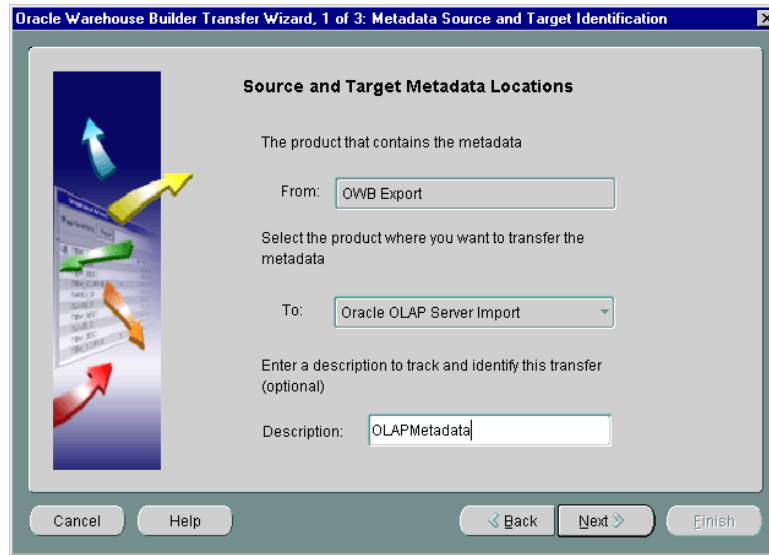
Oracle Warehouse Builder Transfer Wizard, 1 of 3: Metadata Source and Target Identification

Source and Target Metadata Locations

The product that contains the metadata

From: OWB Export

Select the product where you want to transfer the metadata

To: Oracle OLAP Server Import

Enter a description to track and identify this transfer (optional)

Description: OLAPMetadata

Cancel Help Back Next Finish